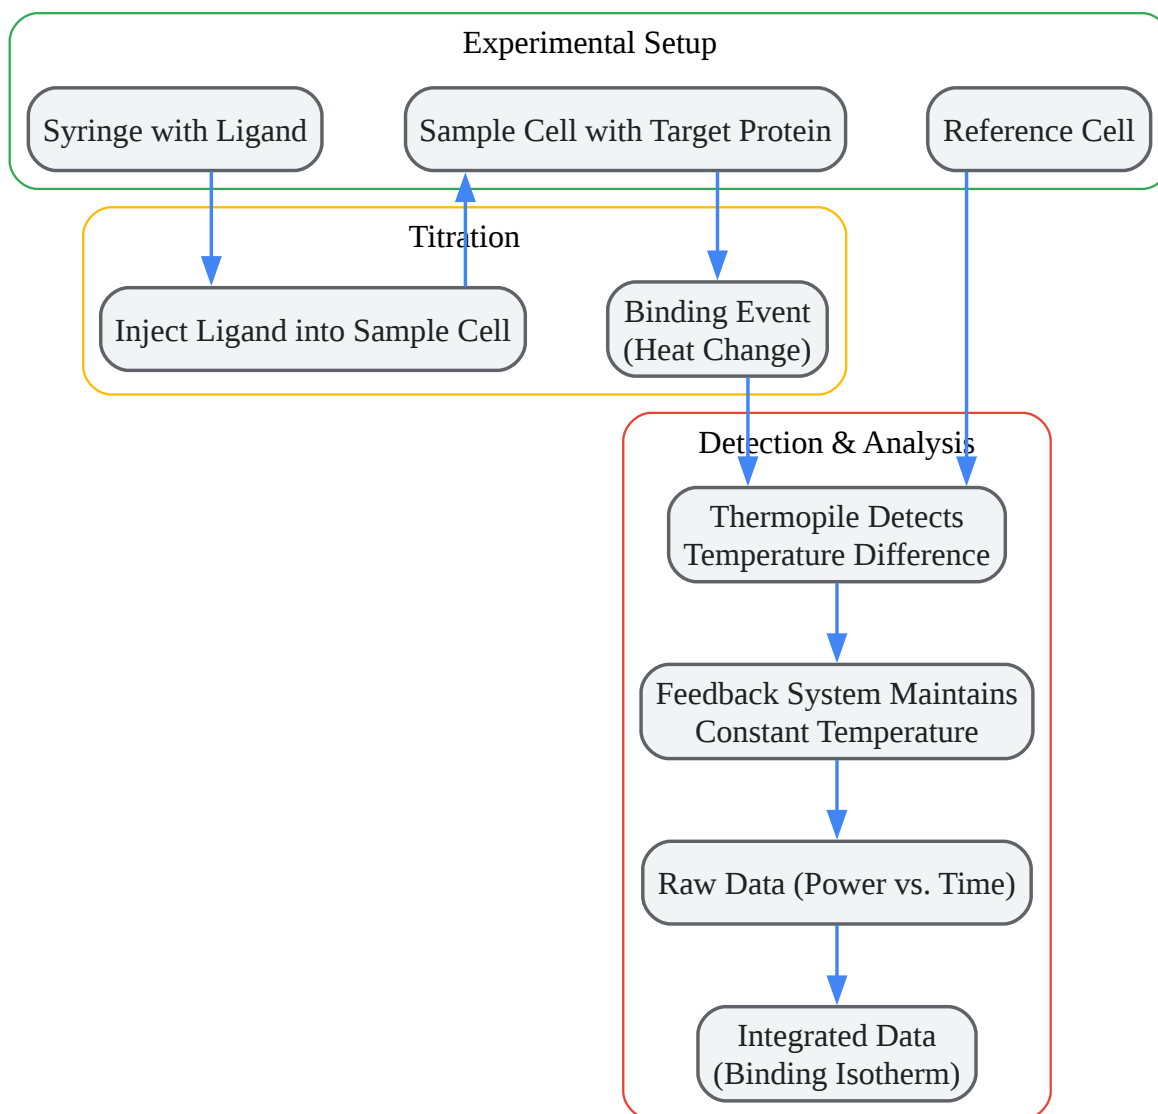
Experimental Setup

Syringe with Ligand

Sample Cell with Target Protein

Reference Cell

Titration

Inject Ligand into Sample Cell

Binding Event (Heat Change)

Detection & Analysis

Thermopile Detects Temperature Difference

Feedback System Maintains Constant Temperature

Raw Data (Power vs. Time)

Integrated Data (Binding Isotherm)